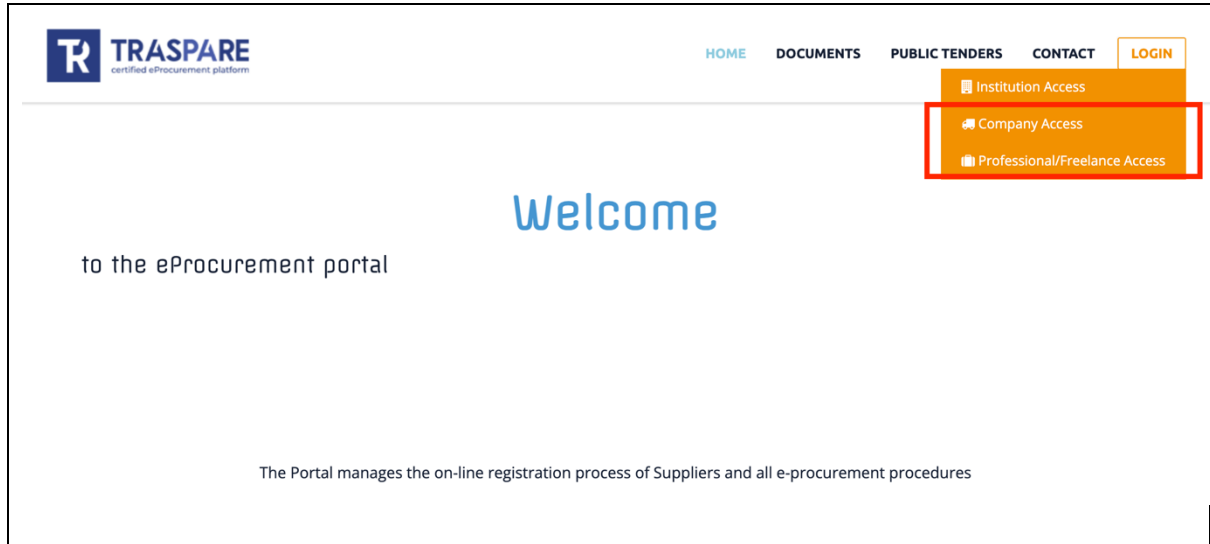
TR TRASPARE
certified eProcurement platform

HOME DOCUMENTS PUBLIC TENDERS CONTACT LOGIN

Institution Access
Company Access
Professional/Freelance Access

Welcome

to the eProcurement portal

The Portal manages the on-line registration process of Suppliers and all e-procurement procedures